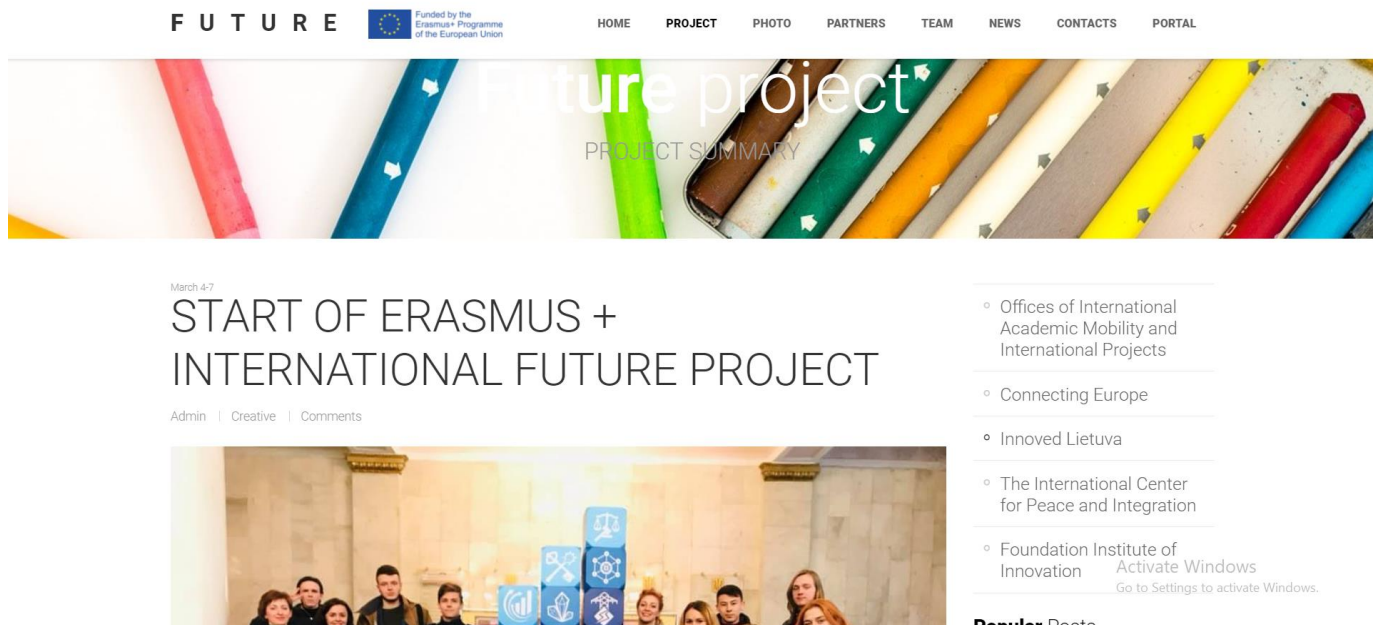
F U T U R E

Funded by the Erasmus+ Programme of the European Union

HOME PROJECT PHOTO PARTNERS TEAM NEWS CONTACTS PORTAL

Future project

PROJECT SUMMARY

March 4-7

START OF ERASMUS + INTERNATIONAL FUTURE PROJECT

Admin | Creative | Comments

Offices of International Academic Mobility and International Projects

Connecting Europe

Innoved Lietuva

The International Center for Peace and Integration

Foundation Institute of Innovation

Activate Windows
Go to Settings to activate Windows.

Popular Posts